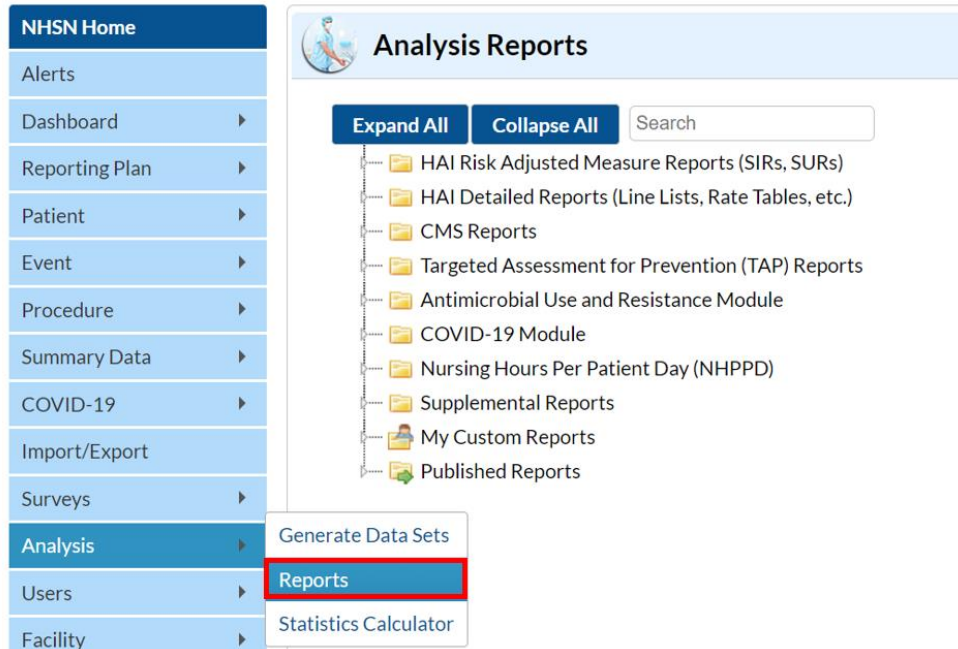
NHSN Home
Alerts
Dashboard
Reporting Plan
Patient
Event
Procedure
Summary Data
COVID-19
Import/Export
Surveys
Analysis
Users
Facility

Generate Data Sets
Reports
Statistics Calculator

Analysis Reports

Expand All
Collapse All
Search

HAI Risk Adjusted Measure Reports (SIRs, SURs)
HAI Detailed Reports (Line Lists, Rate Tables, etc.)
CMS Reports
Targeted Assessment for Prevention (TAP) Reports
Antimicrobial Use and Resistance Module
COVID-19 Module
Nursing Hours Per Patient Day (NHPPD)
Supplemental Reports
My Custom Reports
Published Reports